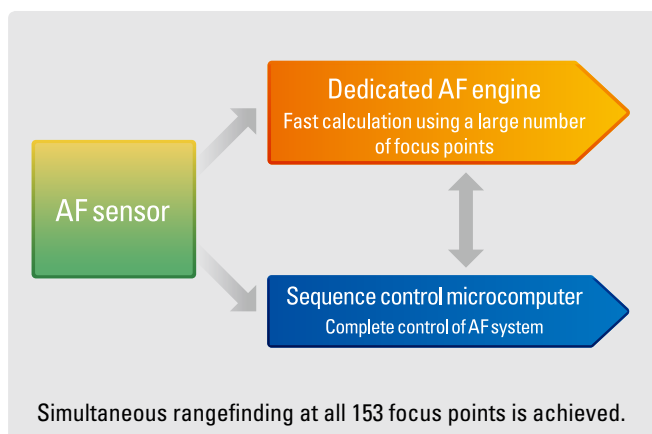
AF sensor

Dedicated AF engine
Fast calculation using a large number of focus points

Sequence control microcomputer
Complete control of AF system

Simultaneous rangefinding at all 153 focus points is achieved.